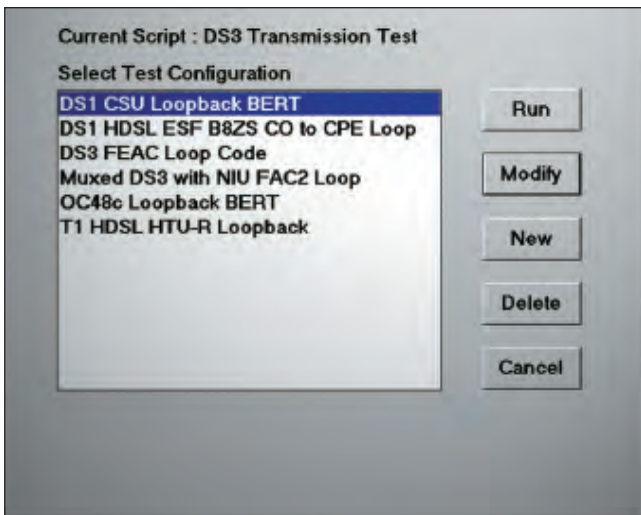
Current Script : DS3 Transmission Test

Select Test Configuration

DS1 CSU Loopback BERT
DS1 HDSL ESF B8ZS CO to CPE Loop
DS3 FEAC Loop Code
Muxed DS3 with NIU FAC2 Loop
OC48c Loopback BERT
T1 HDSL HTU-R Loopback

Run

Modify

New

Delete

Cancel